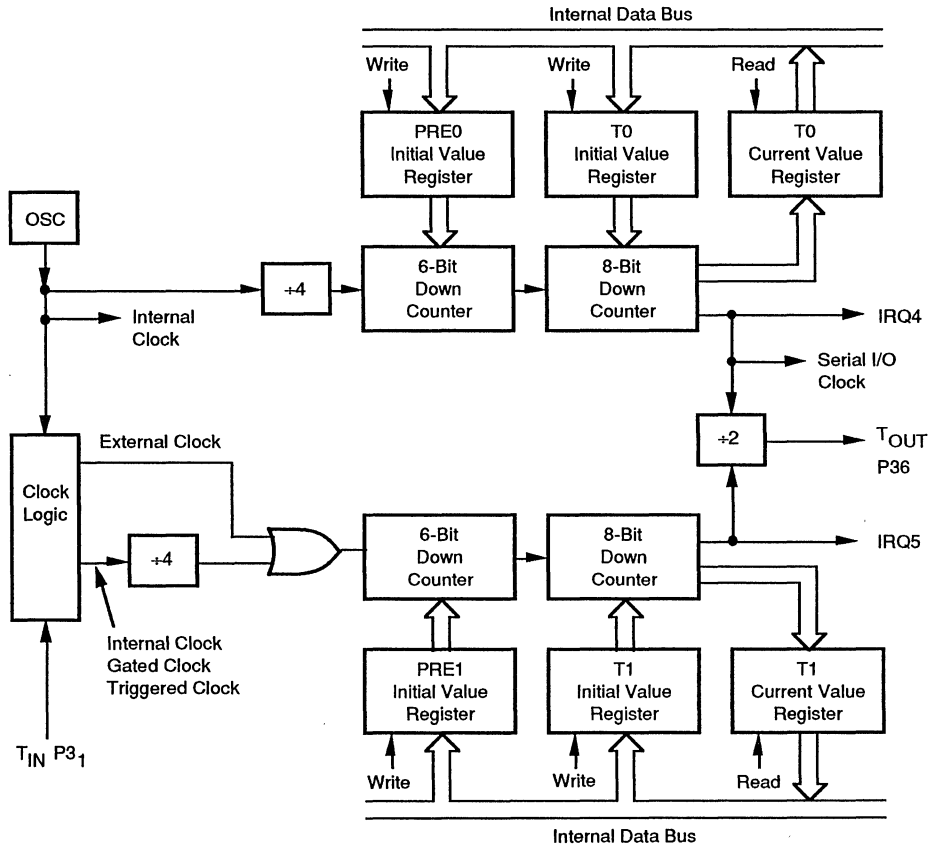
Internal Data Bus

Write

Write

Read

PRE0 Initial Value Register

T0 Initial Value Register

T0 Current Value Register

OSC

÷4

6-Bit Down Counter

8-Bit Down Counter

Internal Clock

IRQ4

Serial I/O Clock

÷2

$T_{OUT}$ P36

External Clock

Clock Logic

÷4

6-Bit Down Counter

8-Bit Down Counter

IRQ5

Internal Clock Gated Clock Triggered Clock

PRE1 Initial Value Register

T1 Initial Value Register

T1 Current Value Register

$T_{IN}$ $P3_1$

Write

Write

Read

Internal Data Bus